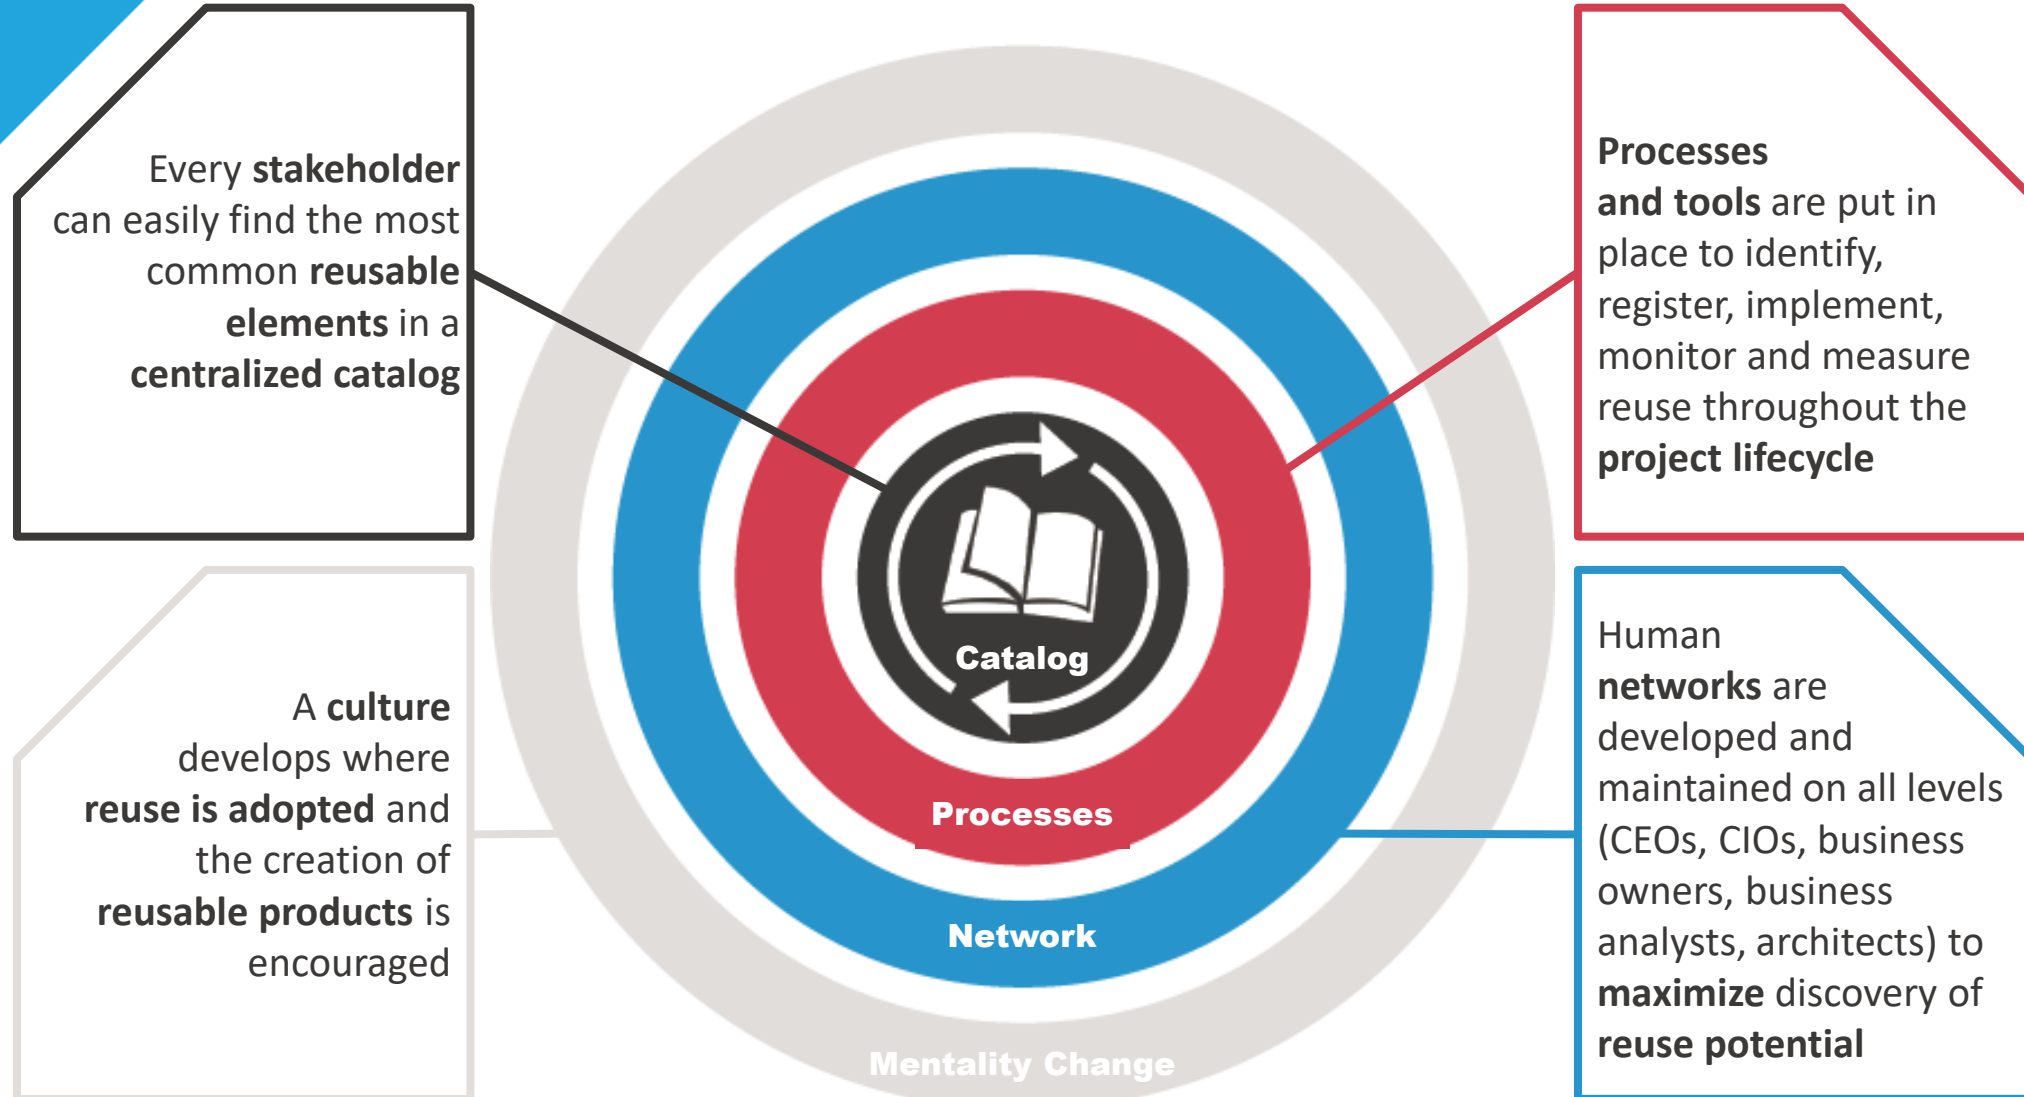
Every stakeholder can easily find the most common reusable elements in a centralized catalog

Processes and tools are put in place to identify, register, implement, monitor and measure reuse throughout the project lifecycle

Catalog

Processes

Network

Mentality Change

A culture develops where reuse is adopted and the creation of reusable products is encouraged

Human networks are developed and maintained on all levels (CEOs, CIOs, business owners, business analysts, architects) to maximize discovery of reuse potential